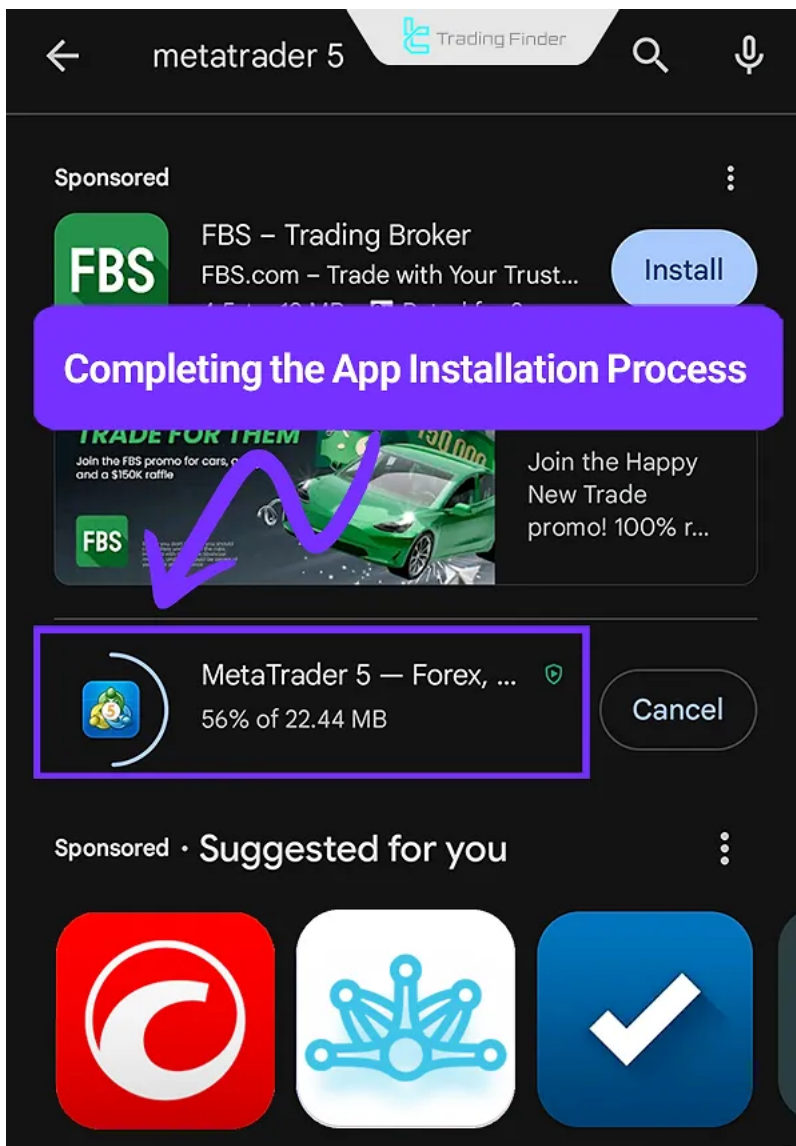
metatrader 5

Trading Finder

Sponsored

FBS

FBS – Trading Broker

FBS.com – Trade with Your Trust...

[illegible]

Install

Completing the App Installation Process

TRADE FOR THEM

Join the FBS promo for cars, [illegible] and a $150K raffle

FBS

Join the Happy New Trade promo! 100% r...

MetaTrader 5 — Forex, ...

56% of 22.44 MB

Cancel

Sponsored · Suggested for you